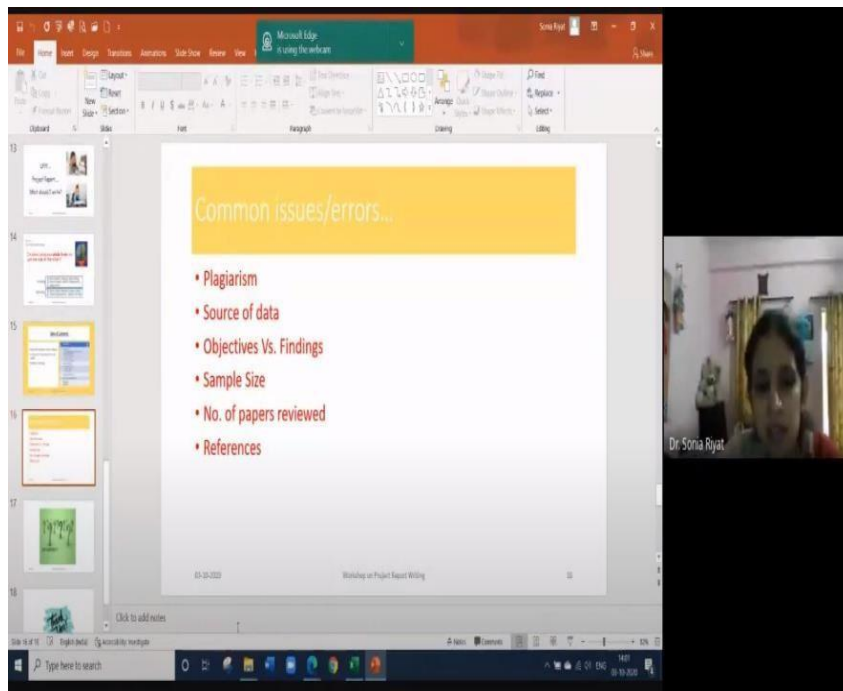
Microsoft Edge is using the webcam

Sonia Riyat

File Home Insert Design Transitions Animations Slide Show Review View

Share

Cut Copy Paste Format Painter Clipboard

New Slide Layout Reset Section Slides

Font

Paragraph

Text Direction Align Text Convert to SmartArt

Arrange Quick Styles Shape Fill Shape Outline Shape Effects Drawing

Find Replace Select Editing

13

14

15

16

17

18

Common issues/errors…

• Plagiarism
• Source of data
• Objectives Vs. Findings
• Sample Size
• No. of papers reviewed
• References

03-10-2020

Workshop on Project Report Writing

16

Click to add notes

Dr. Sonia Riyat

Slide 16 of 18 English (India) Accessibility: Investigate

Notes Comments

Type here to search

ENG 03-10-2020